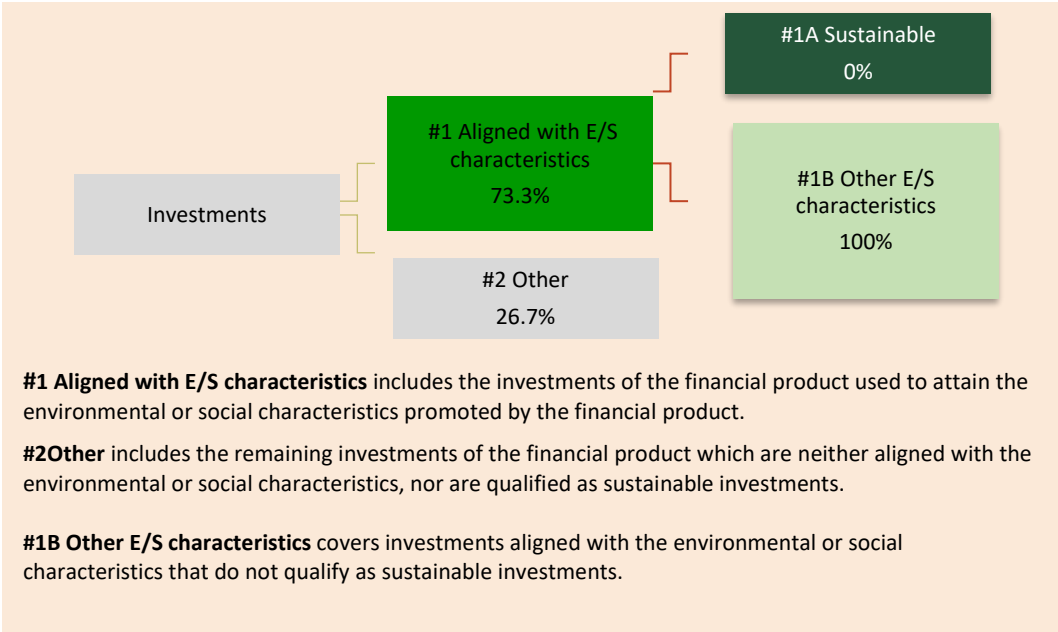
#1A Sustainable
0%

#1 Aligned with E/S characteristics
73.3%

Investments

#1B Other E/S characteristics
100%

#2 Other
26.7%

**#1 Aligned with E/S characteristics** includes the investments of the financial product used to attain the environmental or social characteristics promoted by the financial product.

**#2Other** includes the remaining investments of the financial product which are neither aligned with the environmental or social characteristics, nor are qualified as sustainable investments.

**#1B Other E/S characteristics** covers investments aligned with the environmental or social characteristics that do not qualify as sustainable investments.